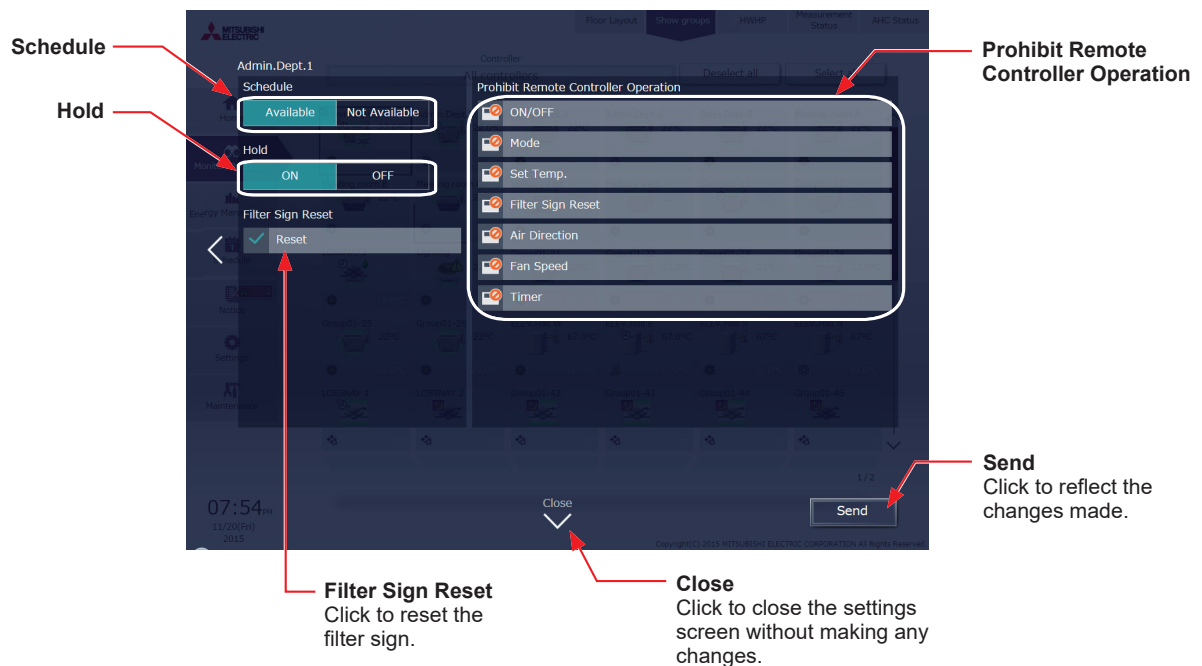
Schedule

Hold

MITSUBISHI ELECTRIC

Floor Layout Show groups HWHP Measurement Status AHC Status

Admin.Dept.1

Schedule

Available Not Available

Hold

ON OFF

Filter Sign Reset

Reset

Prohibit Remote Controller Operation

ON/OFF

Mode

Set Temp.

Filter Sign Reset

Air Direction

Fan Speed

Timer

07:54PM
11/20(Fri)
2015

Close

Send

1/2

Copyright(C) 2015 MITSUBISHI ELECTRIC CORPORATION All Rights Reserved

Prohibit Remote Controller Operation

Send
Click to reflect the changes made.

Filter Sign Reset
Click to reset the filter sign.

Close
Click to close the settings screen without making any changes.